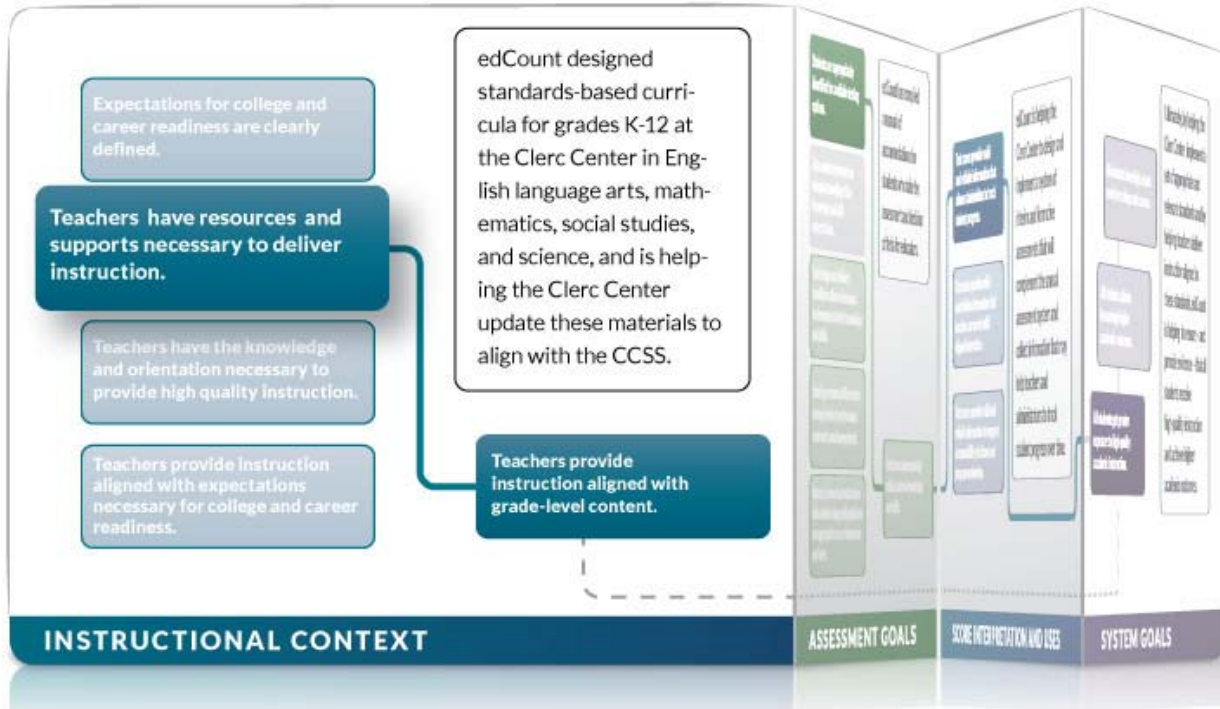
Expectations for college and career readiness are clearly defined.

Teachers have resources and supports necessary to deliver instruction.

Teachers have the knowledge and orientation necessary to provide high quality instruction.

Teachers provide instruction aligned with expectations necessary for college and career readiness.

edCount designed standards-based curricula for grades K-12 at the Clerc Center in English language arts, mathematics, social studies, and science, and is helping the Clerc Center update these materials to align with the CCSS.

Teachers provide instruction aligned with grade-level content.

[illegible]

INSTRUCTIONAL CONTEXT

ASSESSMENT GOALS

SCORE INTERPRETATION AND USES

SYSTEM GOALS